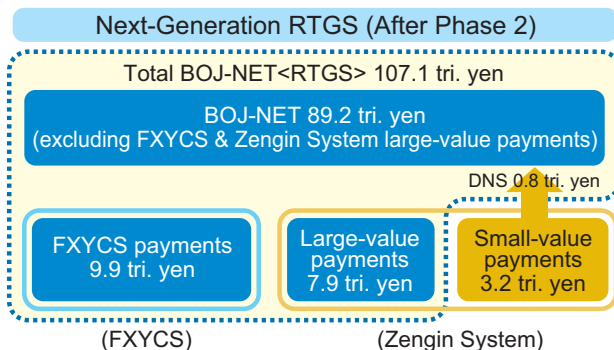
Next-Generation RTGS (After Phase 2)

Total BOJ-NET<RTGS> 107.1 tri. yen

BOJ-NET 89.2 tri. yen
(excluding FXYCS & Zengin System large-value payments)

DNS 0.8 tri. yen

FXYCS payments
9.9 tri. yen

Large-value payments
7.9 tri. yen

Small-value payments
3.2 tri. yen

(FXYCS)

(Zengin System)